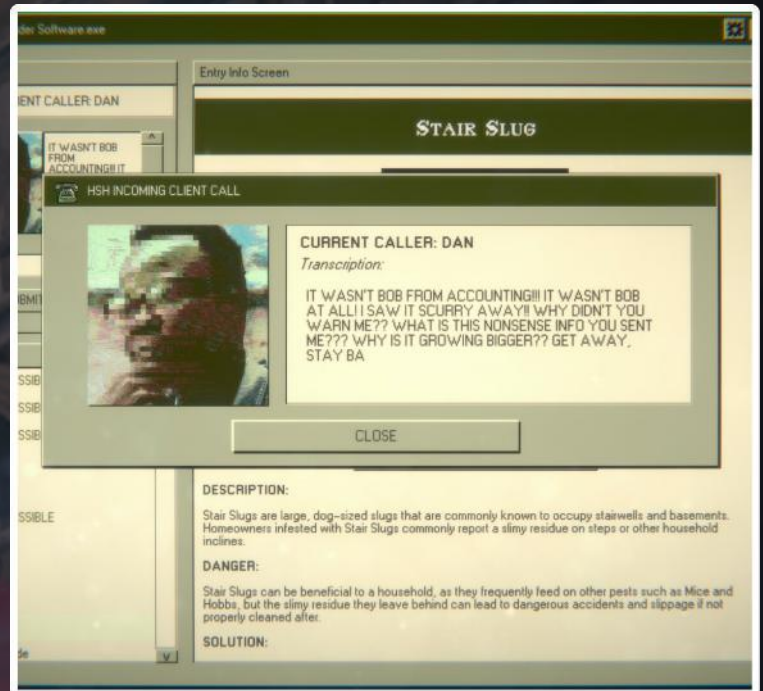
der Software.exe

Entry Info Screen

ENT CALLER: DAN

IT WASN'T BOB FROM ACCOUNTING!!! IT

STAIR SLUG

HSH INCOMING CLIENT CALL

CURRENT CALLER: DAN

Transcription:

IT WASN'T BOB FROM ACCOUNTING!!! IT WASN'T BOB AT ALL! I SAW IT SCURRY AWAY!! WHY DIDN'T YOU WARN ME?? WHAT IS THIS NONSENSE INFO YOU SENT ME??? WHY IS IT GROWING BIGGER?? GET AWAY, STAY BA

CLOSE

BMIT

SSIB

SSIB

SSIB

SSIBLE

DESCRIPTION:

Stair Slugs are large, dog-sized slugs that are commonly known to occupy stairwells and basements. Homeowners infested with Stair Slugs commonly report a slimy residue on steps or other household inclines.

DANGER:

Stair Slugs can be beneficial to a household, as they frequently feed on other pests such as Mice and Hobbs, but the slimy residue they leave behind can lead to dangerous accidents and slippage if not properly cleaned after.

SOLUTION:

de